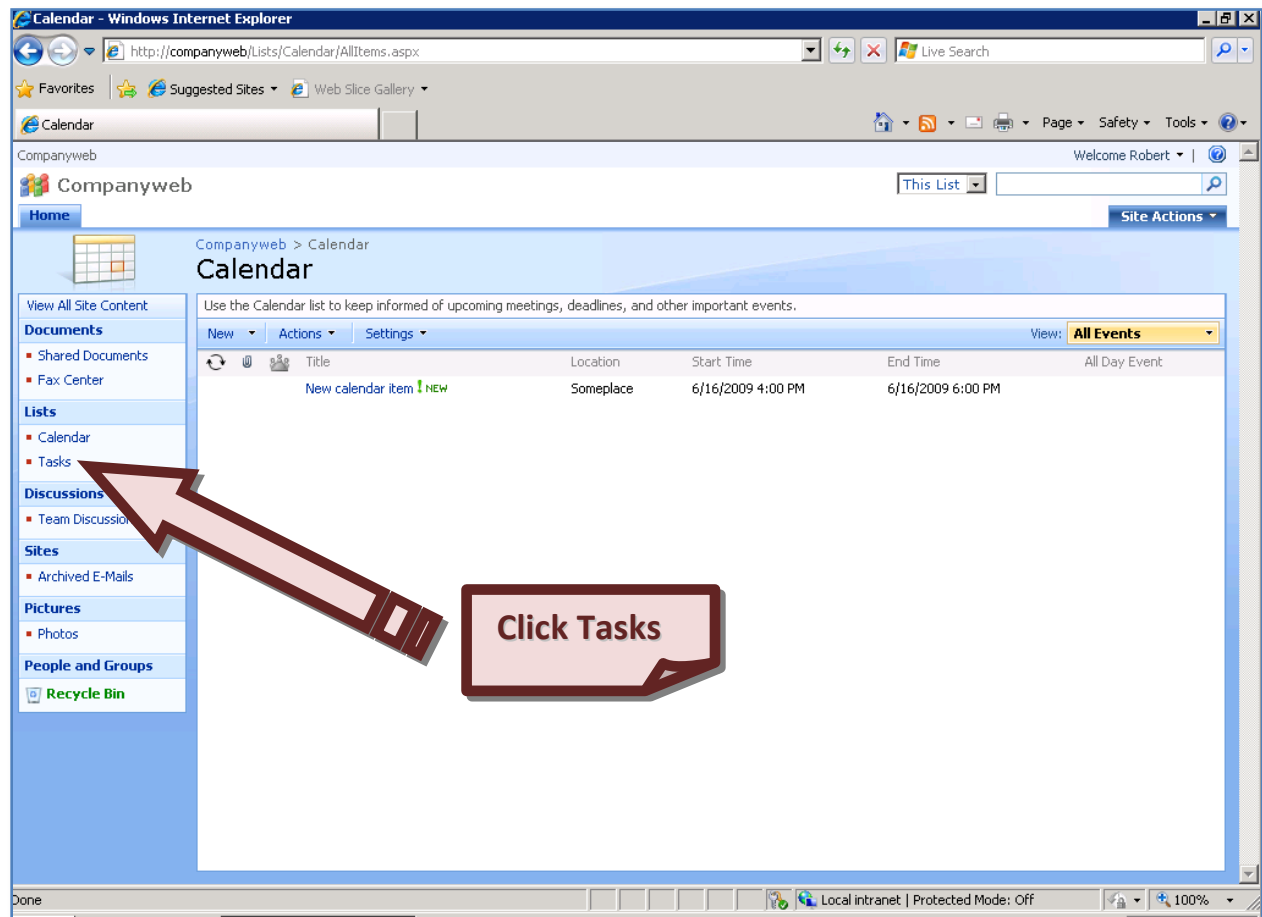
Calendar - Windows Internet Explorer

http://companyweb/Lists/Calendar/AllItems.aspx

Live Search

Favorites | Suggested Sites ▾ Web Slice Gallery ▾

Calendar

Page ▾ Safety ▾ Tools ▾

Companyweb

Welcome Robert ▾ |

Companyweb

This List

Home

Site Actions ▾

Companyweb > Calendar

Calendar

View All Site Content

Documents

Shared Documents

Fax Center

Lists

Calendar

Tasks

Discussions

Team Discussio

Sites

Archived E-Mails

Pictures

Photos

People and Groups

Recycle Bin

Use the Calendar list to keep informed of upcoming meetings, deadlines, and other important events.

New ▾ Actions ▾ Settings ▾

View: All Events

| Title | Location | Start Time | End Time | All Day Event |
|---|---|---|---|---|
| New calendar item ! NEW | Someplace | 6/16/2009 4:00 PM | 6/16/2009 6:00 PM | |

Click Tasks

Done

Local intranet | Protected Mode: Off

100%